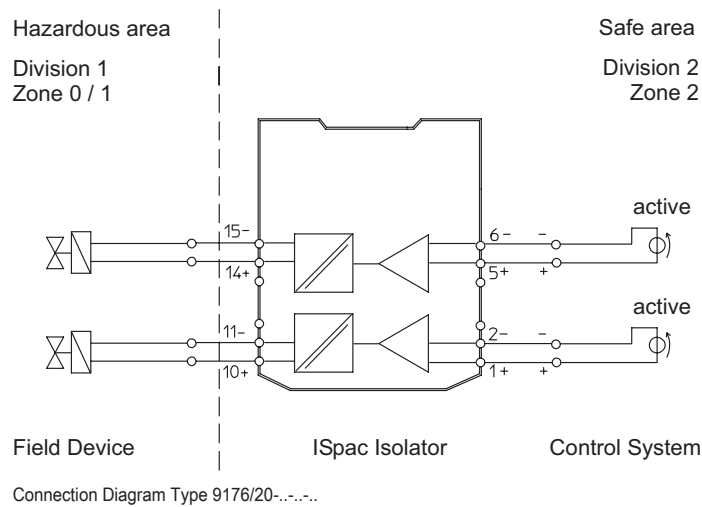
Hazardous area

Division 1
Zone 0 / 1

Safe area

Division 2
Zone 2

active

15–
14+
6 –
5+
–
+

active

11–
10+
2–
1+
–
+

Field Device

ISpac Isolator

Control System

Connection Diagram Type 9176/20-..-..-..